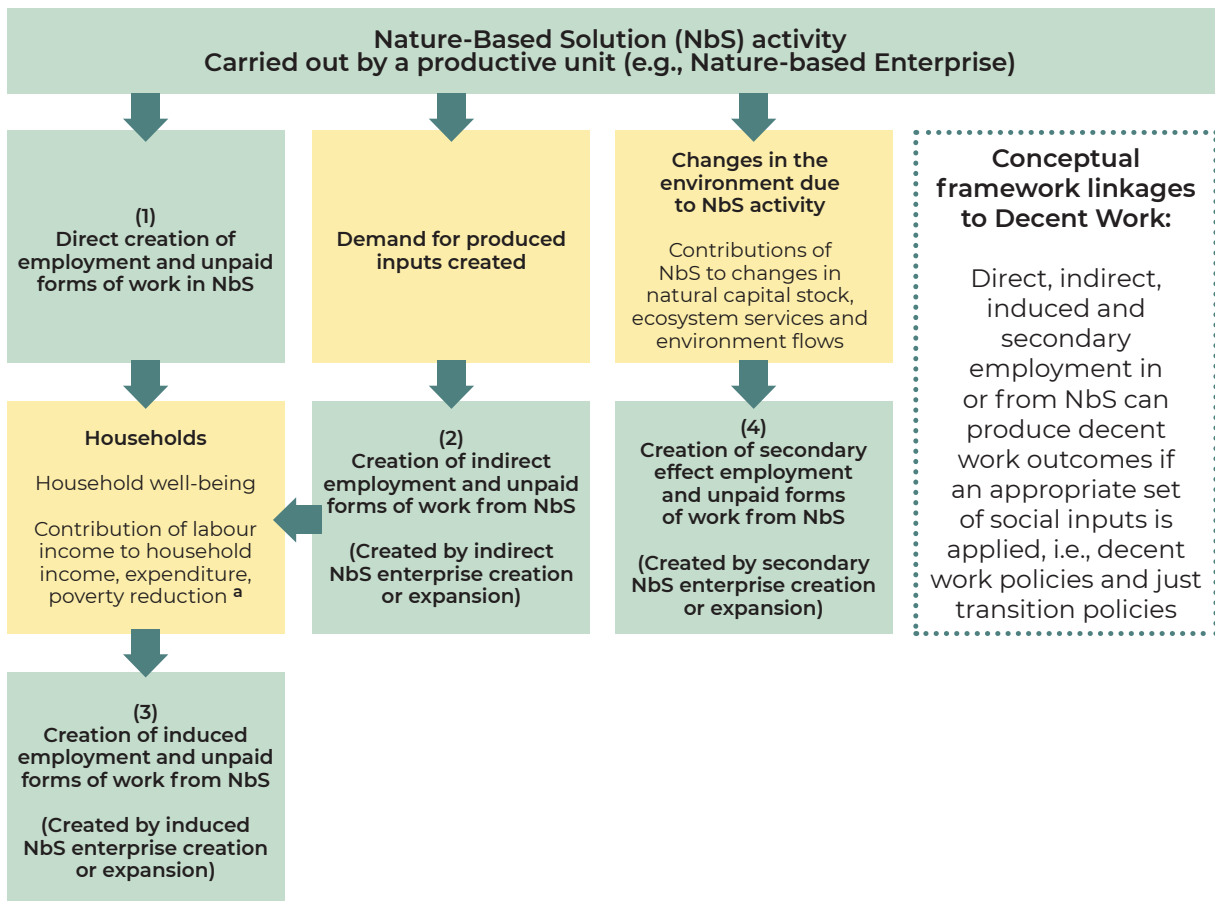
Nature-Based Solution (NbS) activity
Carried out by a productive unit (e.g., Nature-based Enterprise)

(1)
Direct creation of employment and unpaid forms of work in NbS

Demand for produced inputs created

Changes in the environment due to NbS activity

Contributions of NbS to changes in natural capital stock, ecosystem services and environment flows

Conceptual framework linkages to Decent Work:

Direct, indirect, induced and secondary employment in or from NbS can produce decent work outcomes if an appropriate set of social inputs is applied, i.e., decent work policies and just transition policies

Households

Household well-being

Contribution of labour income to household income, expenditure, poverty reduction $^{a}$

(2)
Creation of indirect employment and unpaid forms of work from NbS

(Created by indirect NbS enterprise creation or expansion)

(4)
Creation of secondary effect employment and unpaid forms of work from NbS

(Created by secondary NbS enterprise creation or expansion)

(3)
Creation of induced employment and unpaid forms of work from NbS

(Created by induced NbS enterprise creation or expansion)